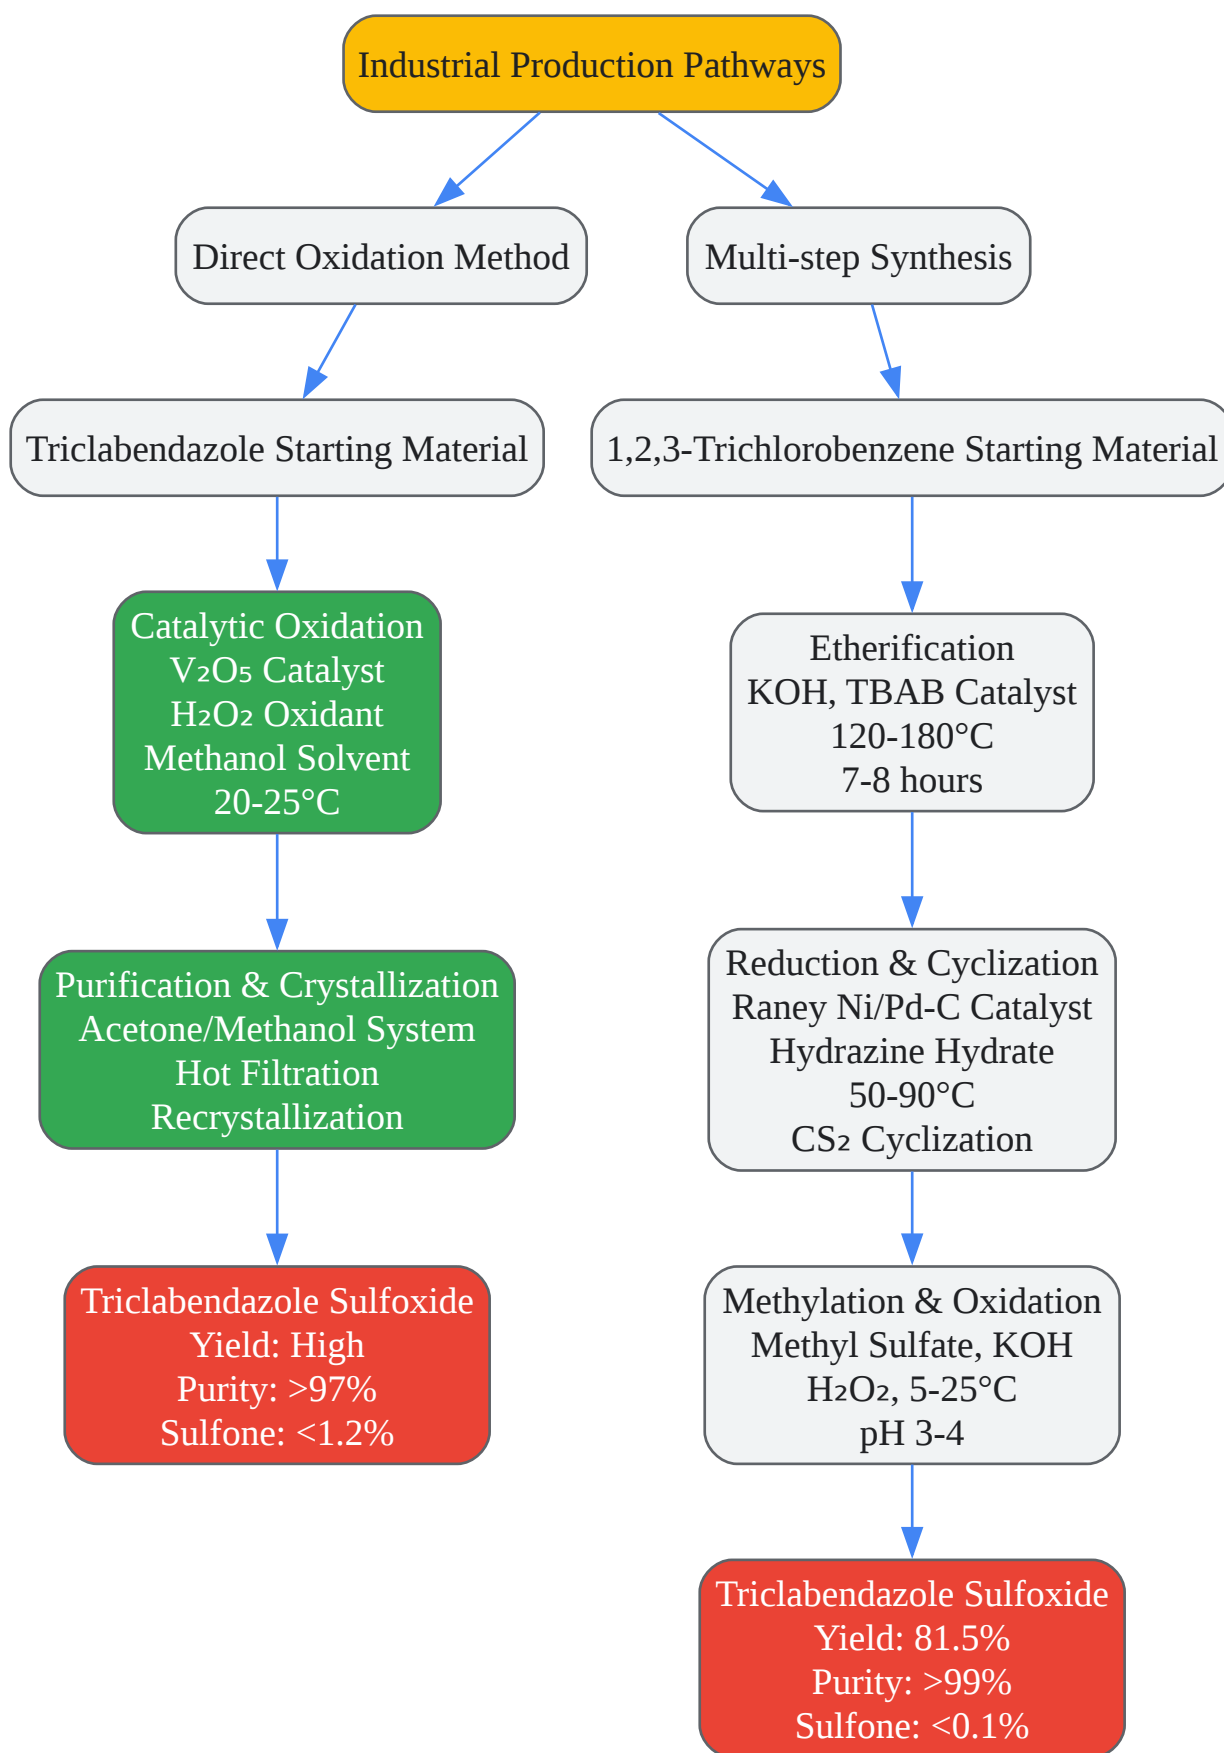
Industrial Production Pathways

Direct Oxidation Method

Triclabendazole Starting Material

Catalytic Oxidation
$V_2O_5$ Catalyst
$H_2O_2$ Oxidant
Methanol Solvent
20-25°C

Purification & Crystallization
Acetone/Methanol System
Hot Filtration
Recrystallization

Triclabendazole Sulfoxide
Yield: High
Purity: >97%
Sulfone: <1.2%

Multi-step Synthesis

1,2,3-Trichlorobenzene Starting Material

Etherification
KOH, TBAB Catalyst
120-180°C
7-8 hours

Reduction & Cyclization
Raney Ni/Pd-C Catalyst
Hydrazine Hydrate
50-90°C
$CS_2$ Cyclization

Methylation & Oxidation
Methyl Sulfate, KOH
$H_2O_2$, 5-25°C
pH 3-4

Triclabendazole Sulfoxide
Yield: 81.5%
Purity: >99%
Sulfone: <0.1%